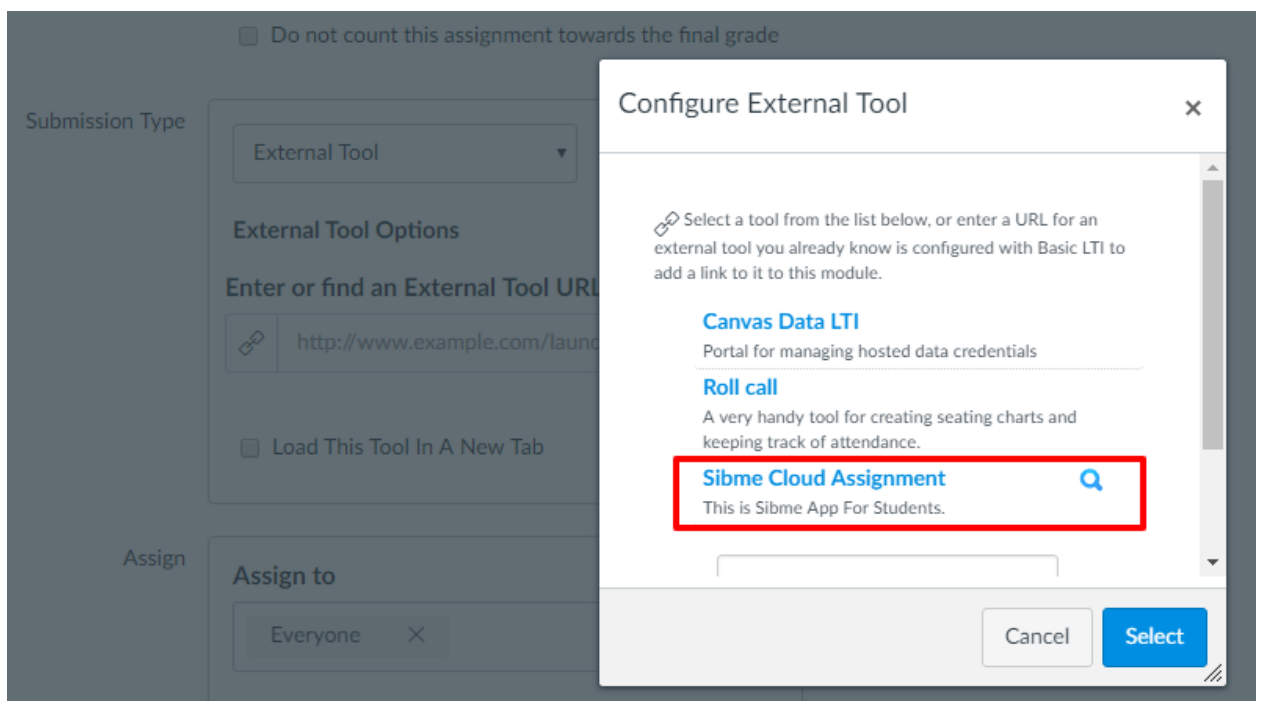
Do not count this assignment towards the final grade

Submission Type

External Tool

External Tool Options

Enter or find an External Tool URL

http://www.example.com/launc

Load This Tool In A New Tab

Assign

Assign to

Everyone

Configure External Tool

×

Select a tool from the list below, or enter a URL for an external tool you already know is configured with Basic LTI to add a link to it to this module.

Canvas Data LTI

Portal for managing hosted data credentials

Roll call

A very handy tool for creating seating charts and keeping track of attendance.

Sibme Cloud Assignment

This is Sibme App For Students.

Cancel

Select